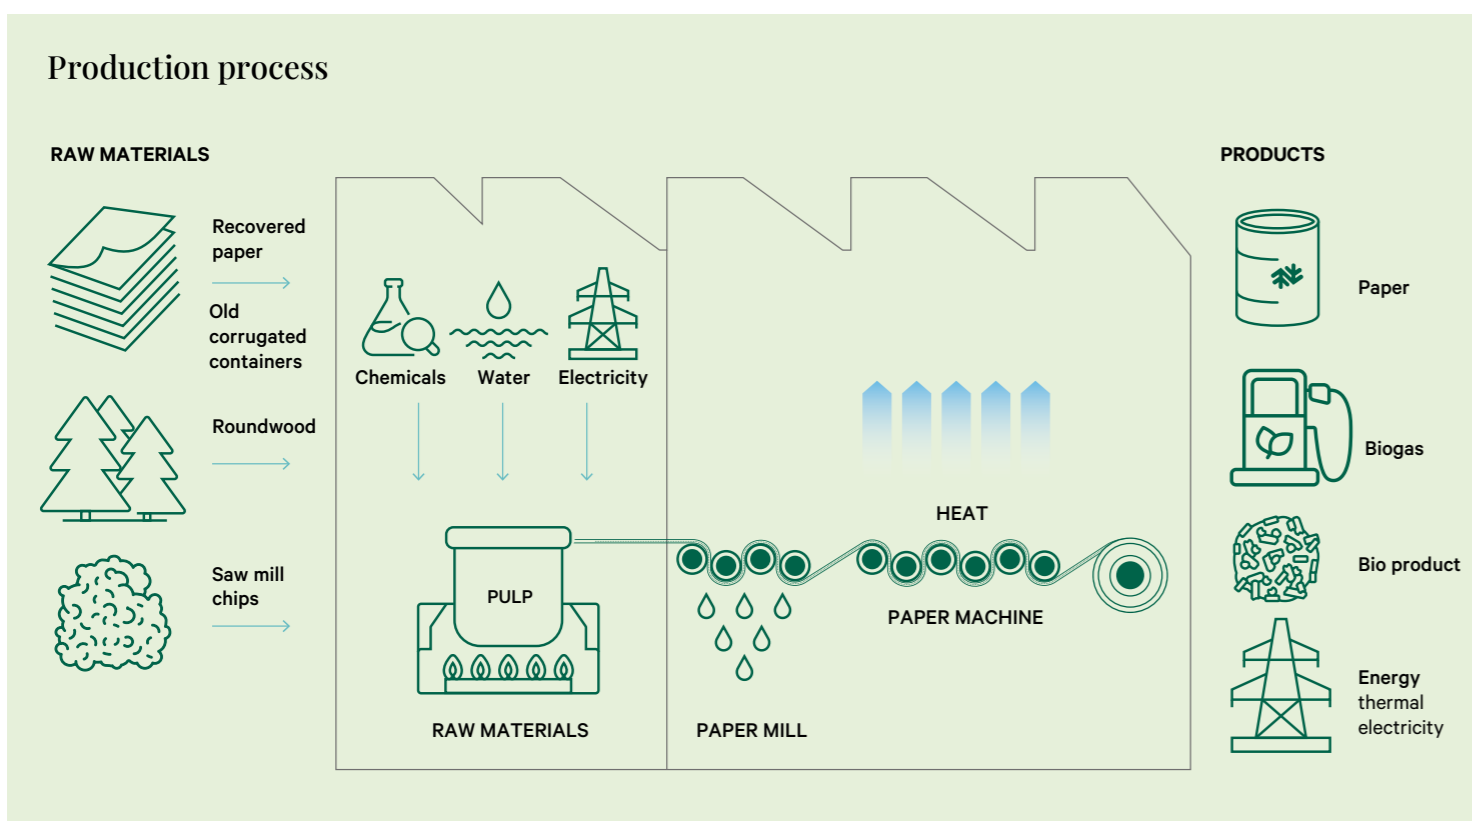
Production process

RAW MATERIALS

Recovered paper

Old corrugated containers

Roundwood

Saw mill chips

Chemicals

Water

Electricity

PULP

RAW MATERIALS

HEAT

PAPER MACHINE

PAPER MILL

PRODUCTS

Paper

Biogas

Bio product

Energy
thermal
electricity